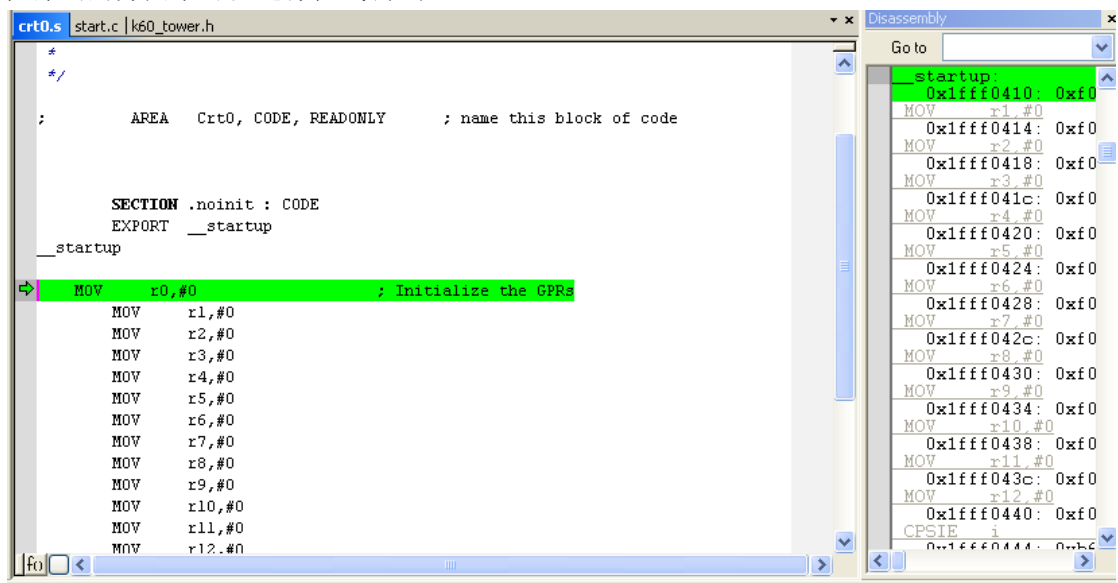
crt0.s | start.c | k60_tower.h

*
*/

; AREA Crt0, CODE, READONLY ; name this block of code

SECTION .noinit : CODE
EXPORT __startup
__startup

MOV r0,#0 ; Initialize the GPRs
MOV r1,#0
MOV r2,#0
MOV r3,#0
MOV r4,#0
MOV r5,#0
MOV r6,#0
MOV r7,#0
MOV r8,#0
MOV r9,#0
MOV r10,#0
MOV r11,#0
MOV r12,#0

f0

Disassembly
Go to

__startup:
0x1fff0410: 0xf0
MOV r1,#0
0x1fff0414: 0xf0
MOV r2,#0
0x1fff0418: 0xf0
MOV r3,#0
0x1fff041c: 0xf0
MOV r4,#0
0x1fff0420: 0xf0
MOV r5,#0
0x1fff0424: 0xf0
MOV r6,#0
0x1fff0428: 0xf0
MOV r7,#0
0x1fff042c: 0xf0
MOV r8,#0
0x1fff0430: 0xf0
MOV r9,#0
0x1fff0434: 0xf0
MOV r10,#0
0x1fff0438: 0xf0
MOV r11,#0
0x1fff043c: 0xf0
MOV r12,#0
0x1fff0440: 0xf0
CPSIE i
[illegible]